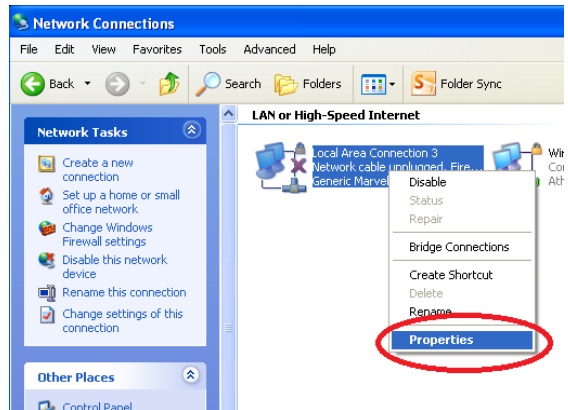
Network Connections

File Edit View Favorites Tools Advanced Help

Back Search Folders Folder Sync

Network Tasks

Create a new connection

Set up a home or small office network

Change Windows Firewall settings

Disable this network device

Rename this connection

Change settings of this connection

Other Places

Control Panel

LAN or High-Speed Internet

Local Area Connection 3
Network cable unplugged, Fire...
Generic Marvel

Wir
Co
Ah

Disable
Status
Repair
Bridge Connections
Create Shortcut
Delete
Rename
Properties